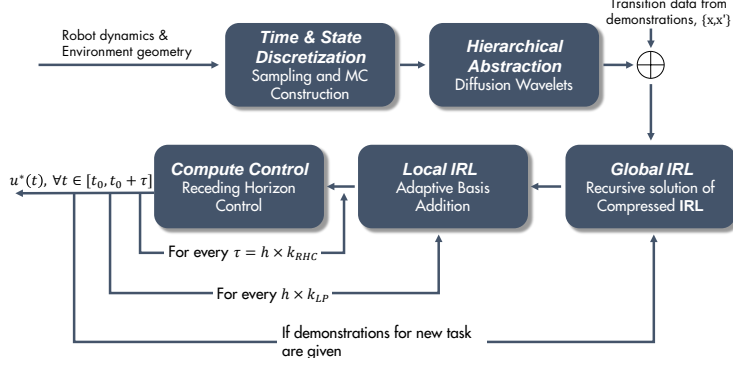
Robot dynamics & Environment geometry

Time & State Discretization
Sampling and MC Construction

Hierarchical Abstraction
Diffusion Wavelets

Transition data from demonstrations, {x,x'}

Global IRL
Recursive solution of Compressed IRL

Local IRL
Adaptive Basis Addition

Compute Control
Receding Horizon Control

$u^*(t),\ \forall t \in [t_0, t_0 + \tau]$

For every $\tau = h \times k_{RHC}$

For every $h \times k_{LP}$

If demonstrations for new task are given